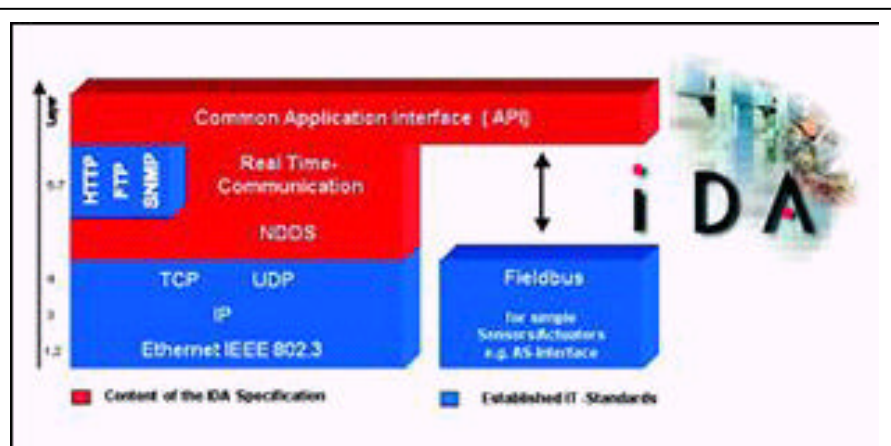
Layer

5-7

4

3

1-2

Common Application Interface (API)

HTTP
FTP
SNMP

Real Time-Communication

NDDS

TCP UDP

IP

Ethernet IEEE 802.3

Fieldbus

for simple Sensors/Actuators e.g. AS-Interface

iDA

Content of the IDA Specification

Established IT-Standards